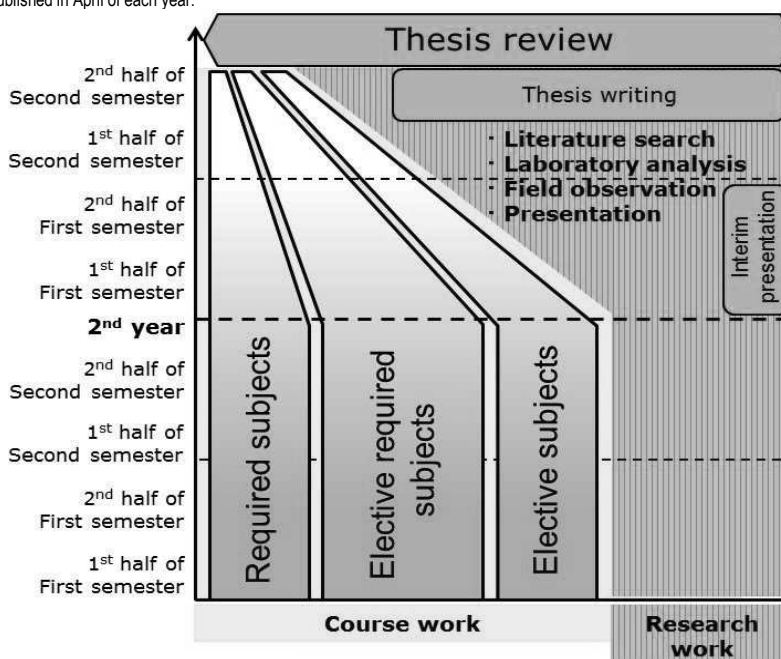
ublished in April of each year.

Thesis review

2nd half of Second semester

1st half of Second semester

2nd half of First semester

1st half of First semester

2nd year

2nd half of Second semester

1st half of Second semester

2nd half of First semester

1st half of First semester

Thesis writing

· Literature search
· Laboratory analysis
· Field observation
· Presentation

Interim presentation

Required subjects

Elective required subjects

Elective subjects

Course work

Research work